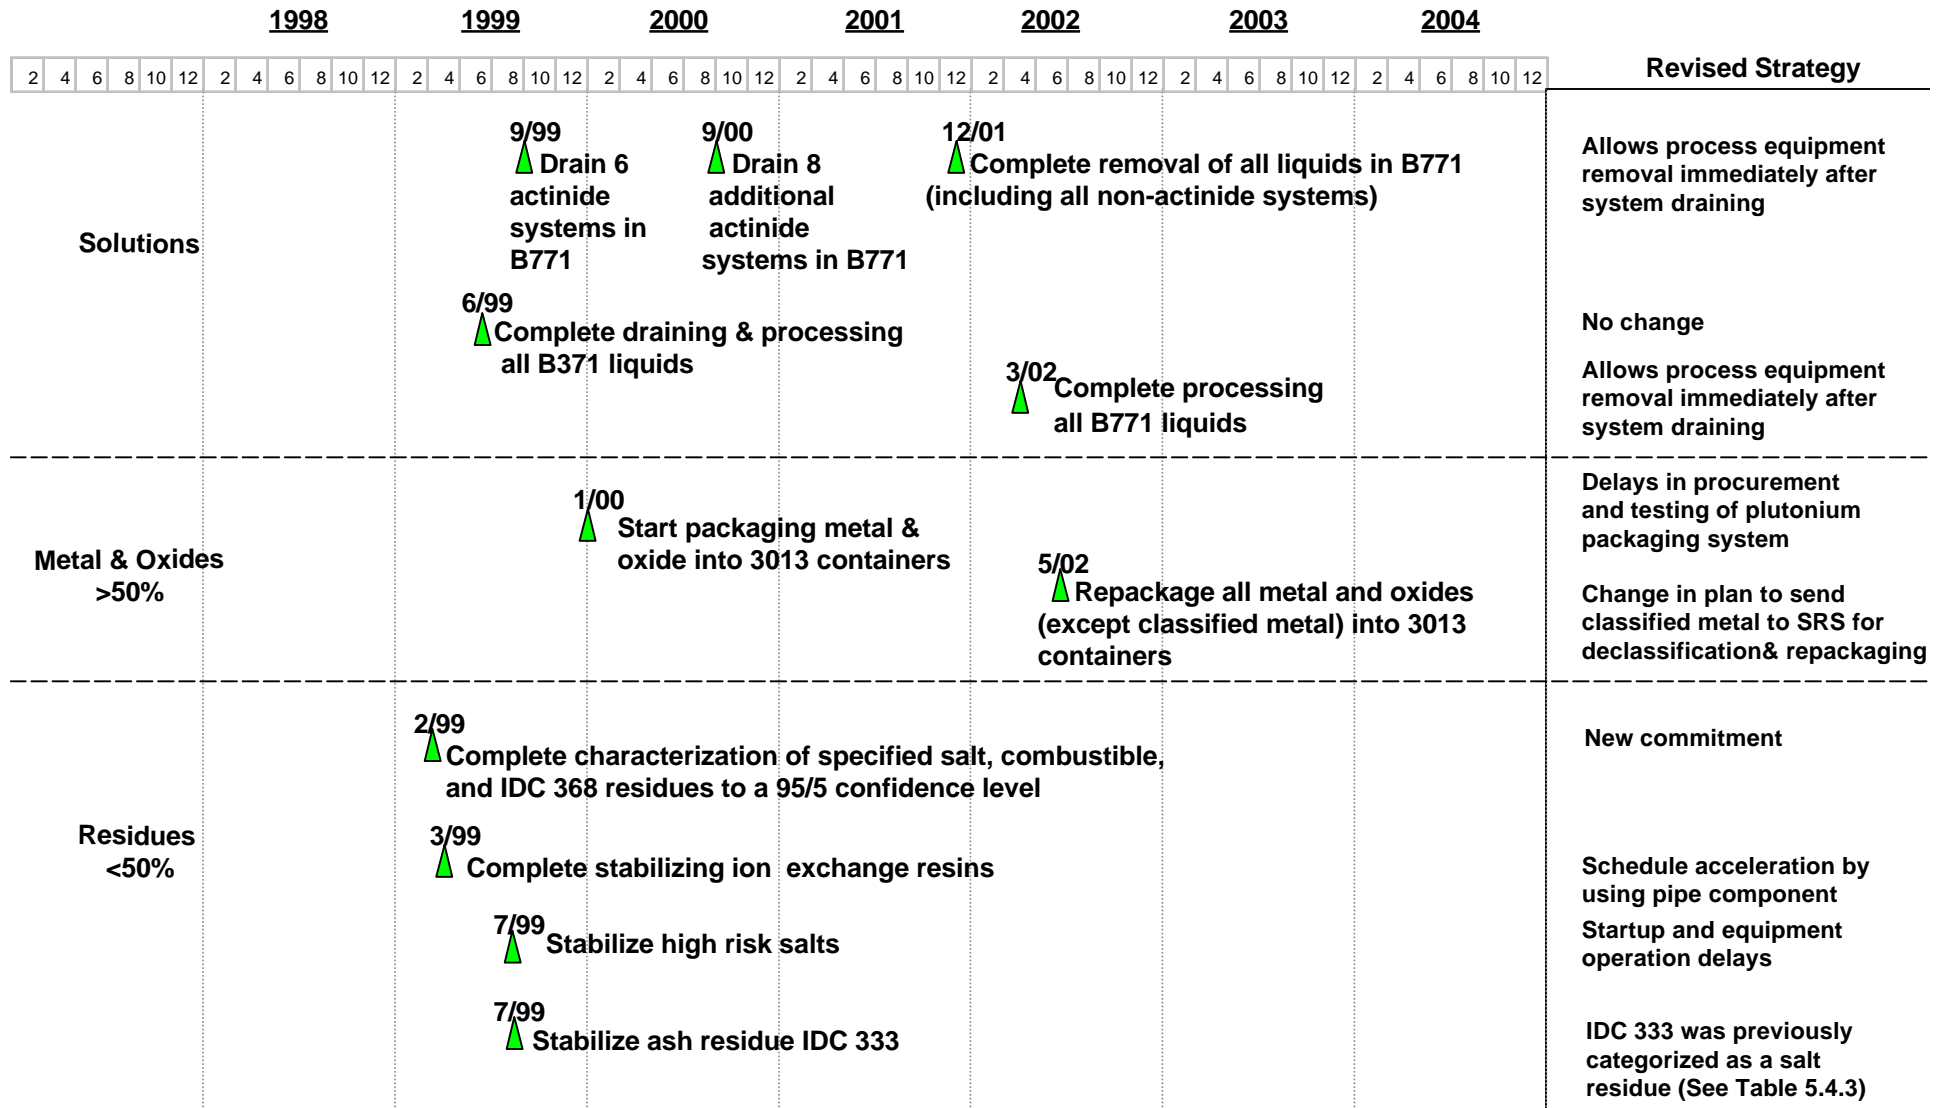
1998 1999 2000 2001 2002 2003 2004

| 2 | 4 | 6 | 8 | 10 | 12 | 2 | 4 | 6 | 8 | 10 | 12 | 2 | 4 | 6 | 8 | 10 | 12 | 2 | 4 | 6 | 8 | 10 | 12 | 2 | 4 | 6 | 8 | 10 | 12 | 2 | 4 | 6 | 8 | 10 | 12 | 2 | 4 | 6 | 8 | 10 | 12 | 2 | 4 | 6 | 8 | 10 | 12 |
|---|---|---|---|---|---|---|---|---|---|---|---|---|---|---|---|---|---|---|---|---|---|---|---|---|---|---|---|---|---|---|---|---|---|---|---|---|---|---|---|---|---|---|---|---|---|---|---|

Revised Strategy

Solutions

9/99 Drain 6 actinide systems in B771

9/00 Drain 8 additional actinide systems in B771

12/01 Complete removal of all liquids in B771 (including all non-actinide systems)

Allows process equipment removal immediately after system draining

6/99 Complete draining & processing all B371 liquids

No change

3/02 Complete processing all B771 liquids

Allows process equipment removal immediately after system draining

Metal & Oxides >50%

1/00 Start packaging metal & oxide into 3013 containers

Delays in procurement and testing of plutonium packaging system

5/02 Repackage all metal and oxides (except classified metal) into 3013 containers

Change in plan to send classified metal to SRS for declassification& repackaging

Residues <50%

2/99 Complete characterization of specified salt, combustible, and IDC 368 residues to a 95/5 confidence level

New commitment

3/99 Complete stabilizing ion exchange resins

Schedule acceleration by using pipe component

7/99 Stabilize high risk salts

Startup and equipment operation delays

7/99 Stabilize ash residue IDC 333

IDC 333 was previously categorized as a salt residue (See Table 5.4.3)